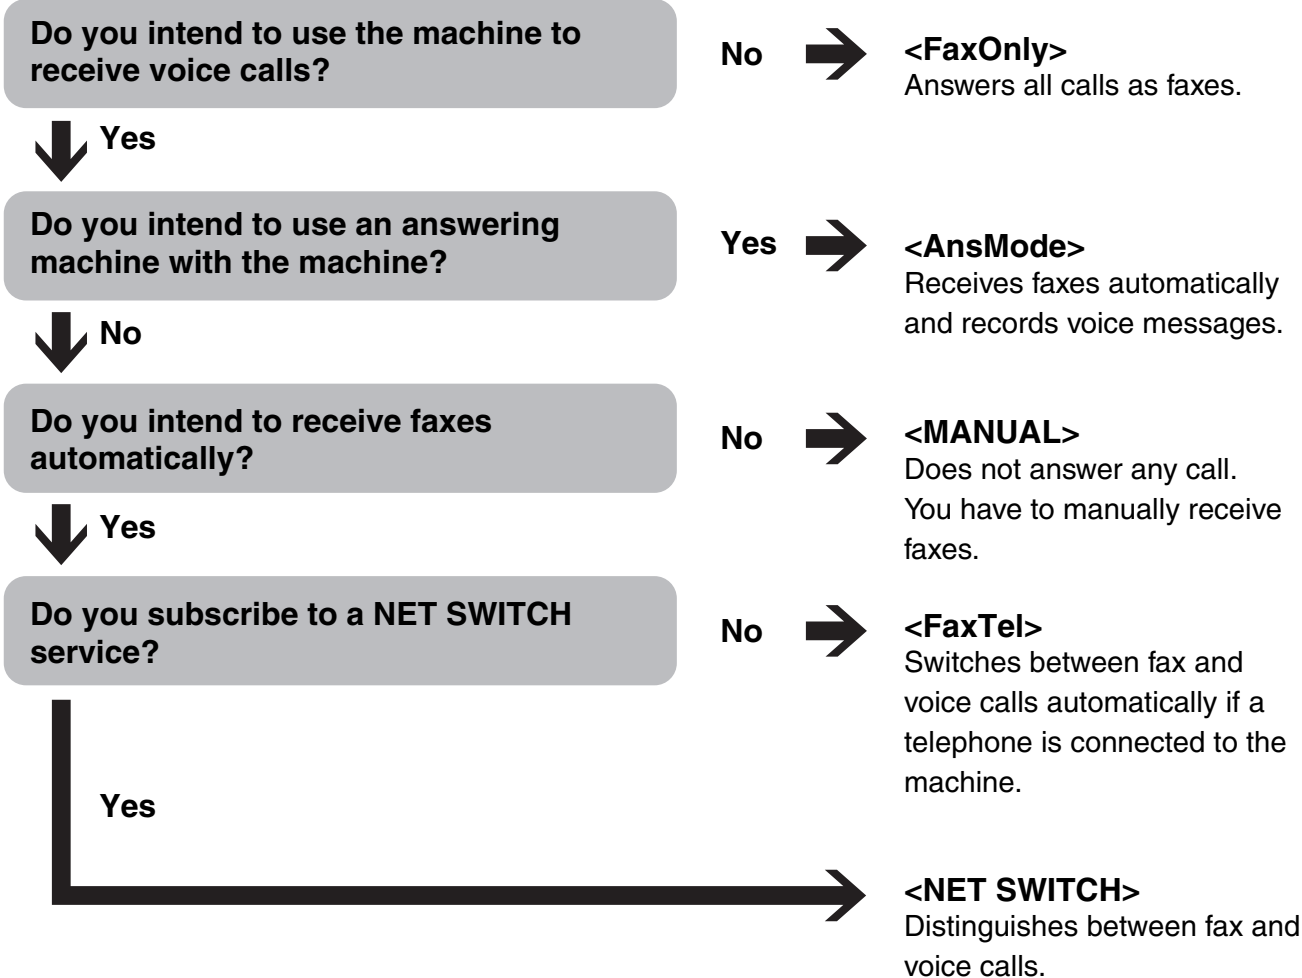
Do you intend to use the machine to receive voice calls?

No

<FaxOnly>
Answers all calls as faxes.

Yes

Do you intend to use an answering machine with the machine?

Yes

<AnsMode>
Receives faxes automatically and records voice messages.

No

Do you intend to receive faxes automatically?

No

<MANUAL>
Does not answer any call. You have to manually receive faxes.

Yes

Do you subscribe to a NET SWITCH service?

No

<FaxTel>
Switches between fax and voice calls automatically if a telephone is connected to the machine.

Yes

<NET SWITCH>
Distinguishes between fax and voice calls.